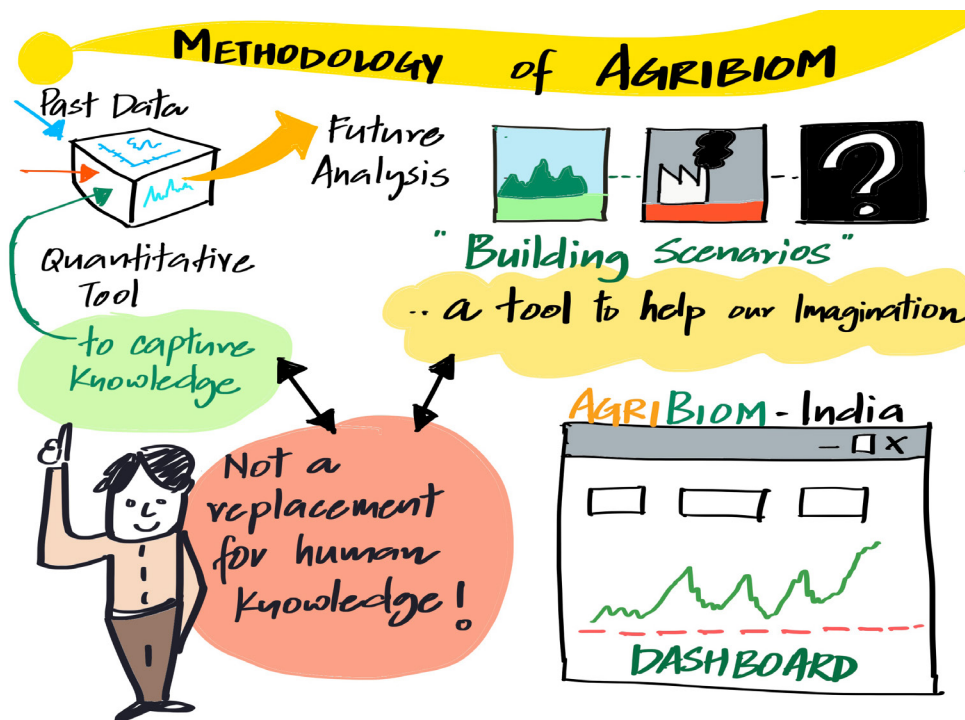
METHODOLOGY of AGRIBIOM

Past Data

Future Analysis

Quantitative Tool

to capture knowledge

" Building Scenarios "

.. a tool to help our Imagination

Not a replacement for human knowledge!

AGRIBIOM - India

DASHBOARD